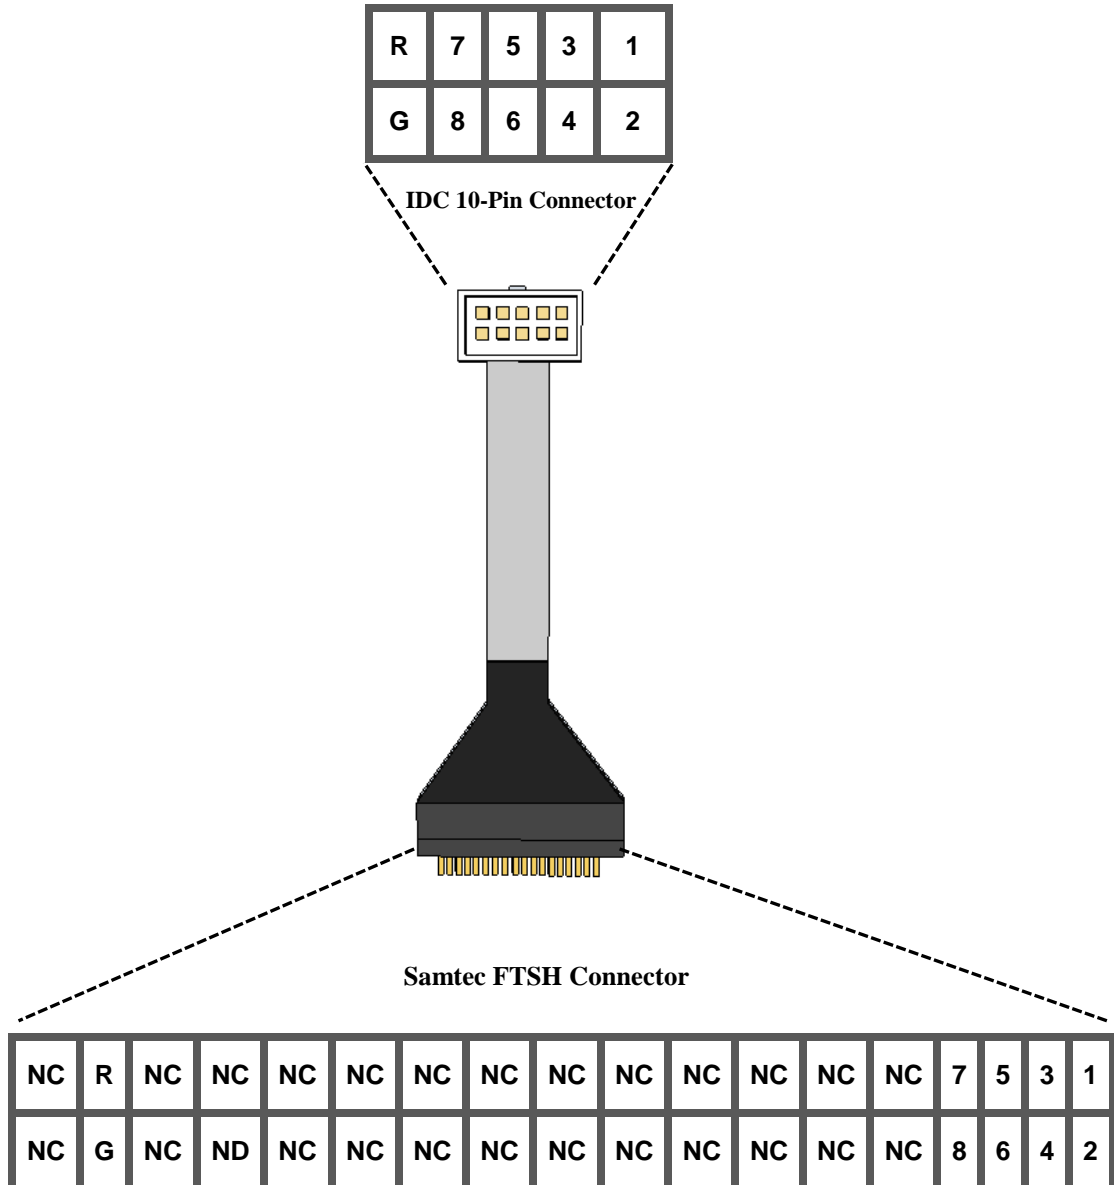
| R | 7 | 5 | 3 | 1 |
|---|---|---|---|---|
| G | 8 | 6 | 4 | 2 |

IDC 10-Pin Connector

Samtec FTSH Connector

| NC | R | NC | NC | NC | NC | NC | NC | NC | NC | NC | NC | NC | NC | 7 | 5 | 3 | 1 |
|---|---|---|---|---|---|---|---|---|---|---|---|---|---|---|---|---|---|
| NC | G | NC | ND | NC | NC | NC | NC | NC | NC | NC | NC | NC | NC | 8 | 6 | 4 | 2 |